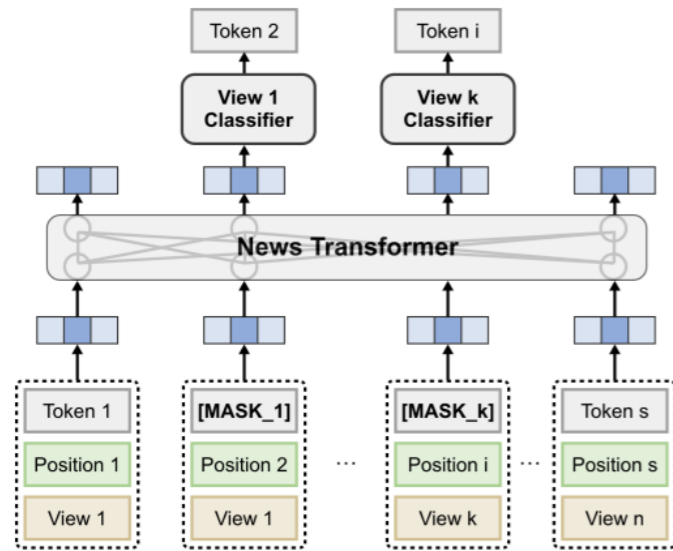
Token 2

Token i

View 1 Classifier

View k Classifier

News Transformer

Token 1

Position 1

View 1

[MASK_1]

Position 2

View 1

...

[MASK_k]

Position i

View k

...

Token s

Position s

View n